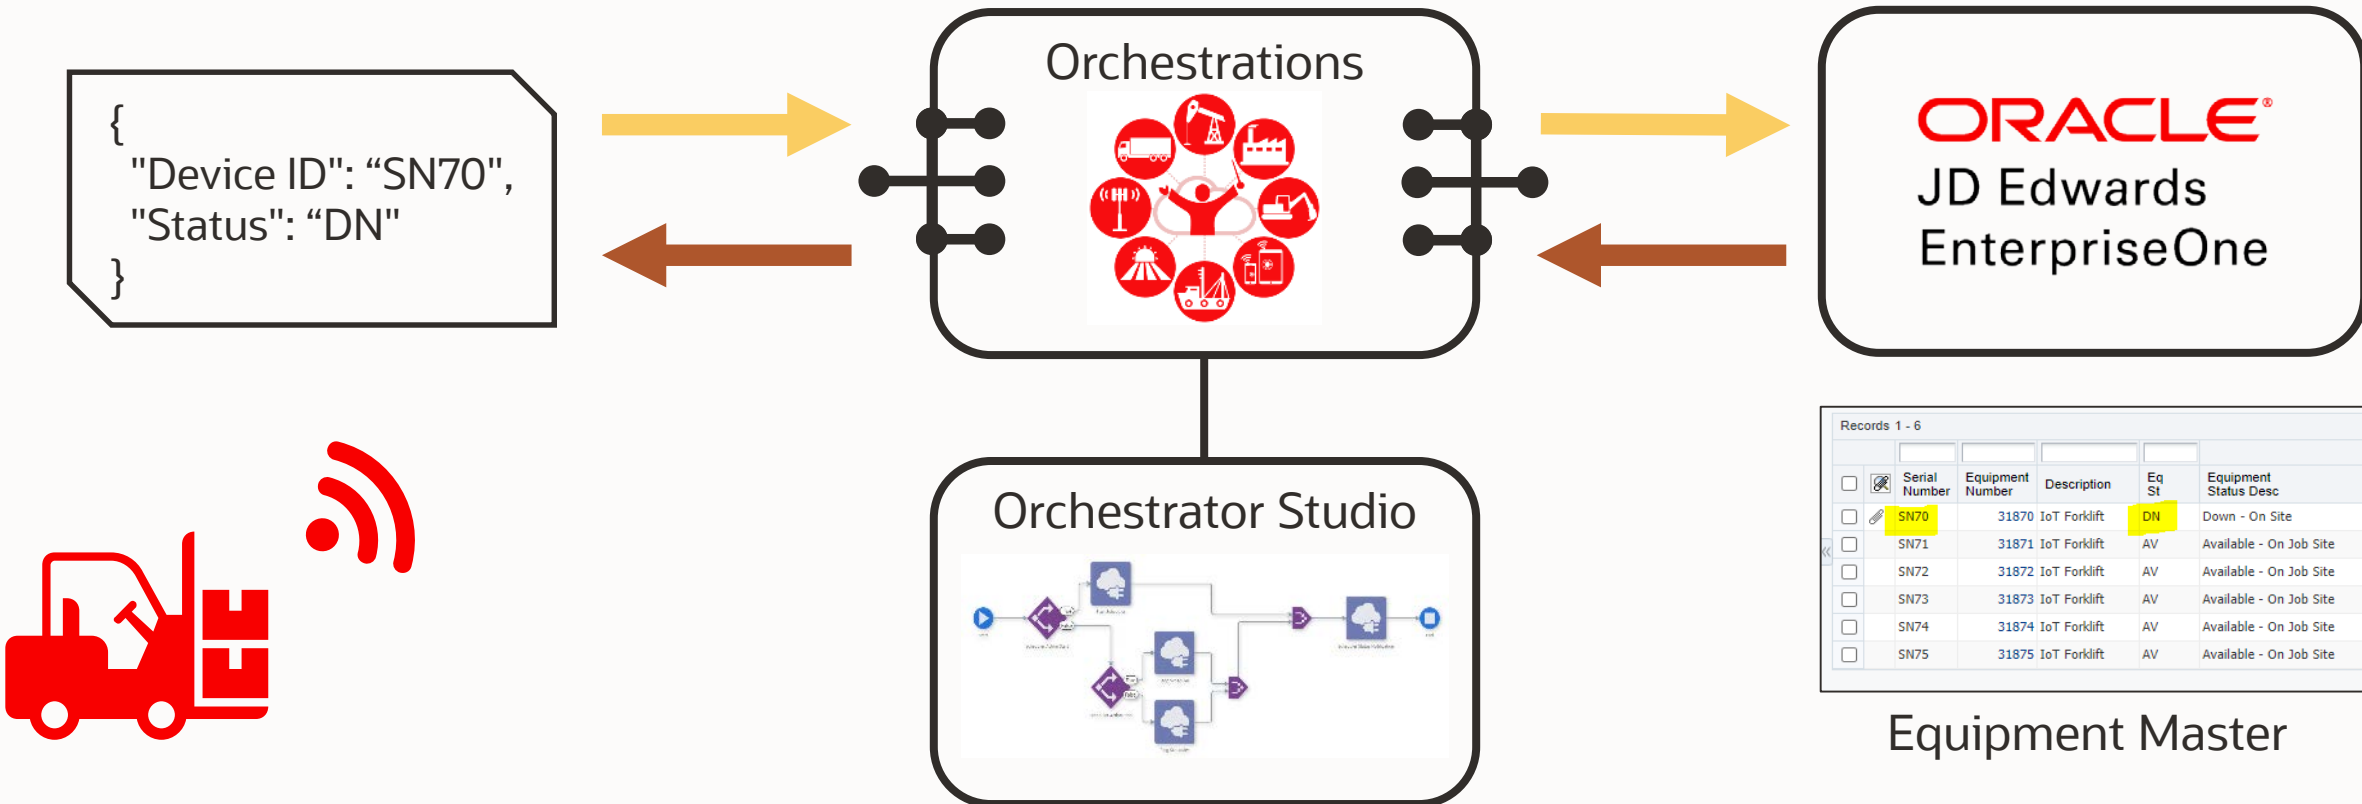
{
"Device ID": “SN70",
"Status": “DN"
}

Orchestrations

ORACLE
JD Edwards
EnterpriseOne

Orchestrator Studio

Records 1 - 6

| | | Serial Number | Equipment Number | Description | Eq St | Equipment Status Desc |
|---|---|---|---|---|---|---|
| | | SN70 | 31870 | IoT Forklift | DN | Down - On Site |
| | | SN71 | 31871 | IoT Forklift | AV | Available - On Job Site |
| | | SN72 | 31872 | IoT Forklift | AV | Available - On Job Site |
| | | SN73 | 31873 | IoT Forklift | AV | Available - On Job Site |
| | | SN74 | 31874 | IoT Forklift | AV | Available - On Job Site |
| | | SN75 | 31875 | IoT Forklift | AV | Available - On Job Site |

Equipment Master